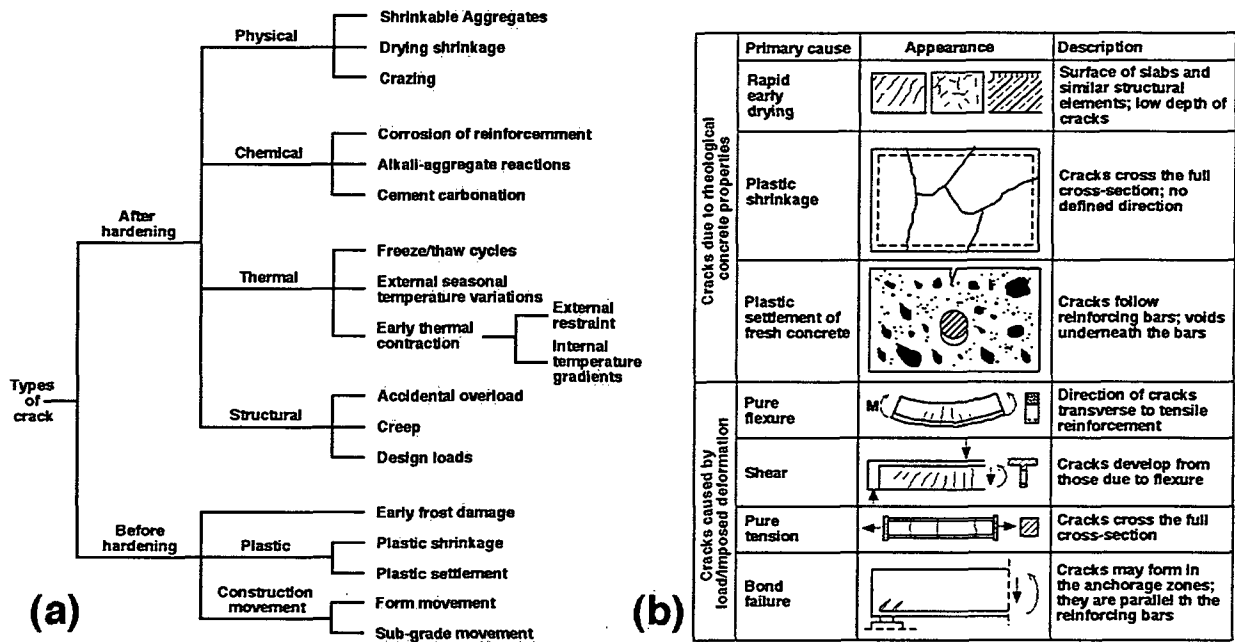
Types of crack

After hardening

Physical
Shrinkable Aggregates
Drying shrinkage
Crazing

Chemical
Corrosion of reinforcemment
Alkali-aggregate reactions
Cement carbonation

Thermal
Freeze/thaw cycles
External seasonal temperature variations
Early thermal contraction
External restraint
Internal temperature gradients

Structural
Accidental overload
Creep
Design loads

Before hardening

Plastic
Early frost damage
Plastic shrinkage
Plastic settlement

Construction movement
Form movement
Sub-grade movement

(a)

(b)

| | Primary cause | Appearance | Description |
|---|---|---|---|
| Cracks due to rheological concrete properties | Rapid early drying | | Surface of slabs and similar structural elements; low depth of cracks |
| | Plastic shrinkage | | Cracks cross the full cross-section; no defined direction |
| | Plastic settlement of fresh concrete | | Cracks follow reinforcing bars; voids underneath the bars |
| Cracks caused by load/imposed deformation | Pure flexure | M | Direction of cracks transverse to tensile reinforcement |
| | Shear | | Cracks develop from those due to flexure |
| | Pure tension | | Cracks cross the full cross-section |
| | Bond failure | | Cracks may form in the anchorage zones; they are parallel th the reinforcing bars |